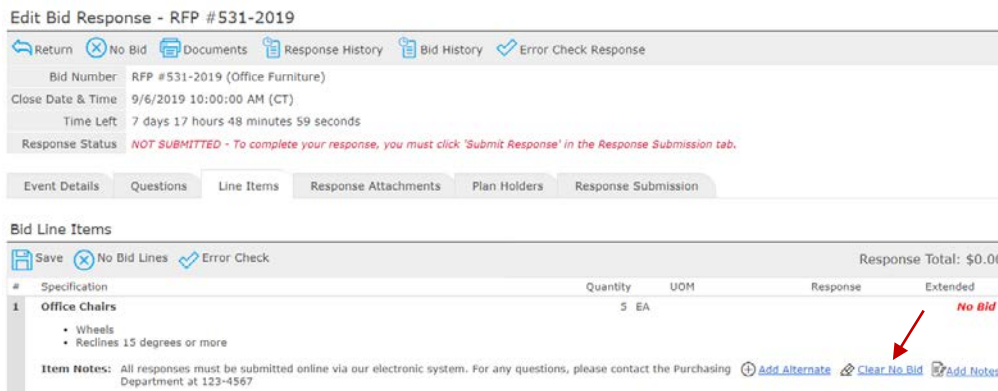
Edit Bid Response - RFP #531-2019

Return No Bid Documents Response History Bid History Error Check Response

| Bid Number | RFP #531-2019 (Office Furniture) |
|---|---|
| Close Date & Time | 9/6/2019 10:00:00 AM (CT) |
| Time Left | 7 days 17 hours 48 minutes 59 seconds |
| Response Status | NOT SUBMITTED - To complete your response, you must click 'Submit Response' in the Response Submission tab. |

Event Details Questions Line Items Response Attachments Plan Holders Response Submission

Bid Line Items

Save No Bid Lines Error Check Response Total: $0.0

| # | Specification | Quantity | UOM | Response | Extended |
|---|---|---|---|---|---|
| 1 | Office Chairs | 5 | EA | | No Bid |

• Wheels
• Reclines 15 degrees or more

Item Notes: All responses must be submitted online via our electronic system. For any questions, please contact the Purchasing Department at 123-4567

Add Alternate Clear No Bid Add Note